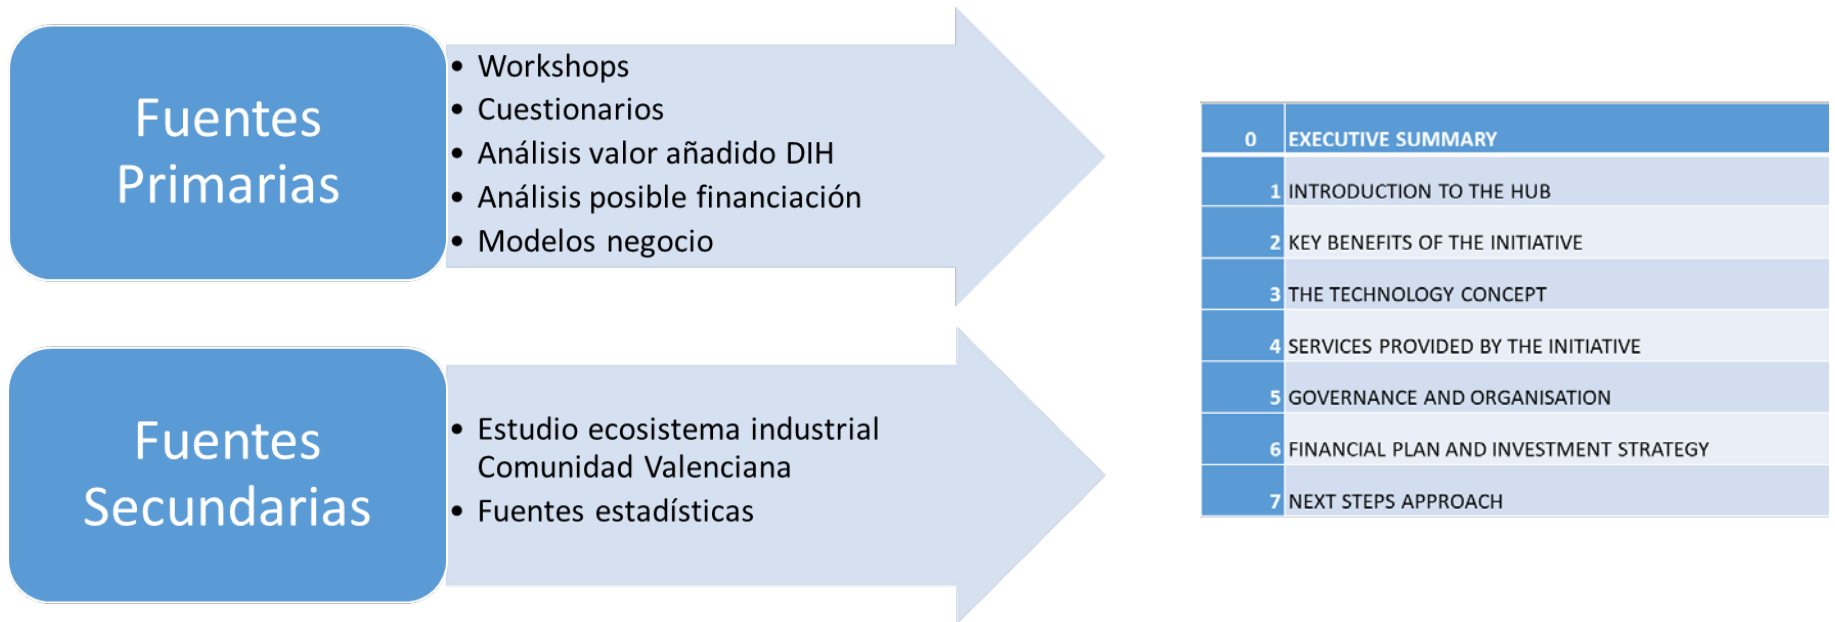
Fuentes Primarias

- Workshops
- Cuestionarios
- Análisis valor añadido DIH
- Análisis posible financiación
- Modelos negocio

Fuentes Secundarias

- Estudio ecosistema industrial Comunidad Valenciana
- Fuentes estadísticas

| 0 | EXECUTIVE SUMMARY |
|---|---|
| 1 | INTRODUCTION TO THE HUB |
| 2 | KEY BENEFITS OF THE INITIATIVE |
| 3 | THE TECHNOLOGY CONCEPT |
| 4 | SERVICES PROVIDED BY THE INITIATIVE |
| 5 | GOVERNANCE AND ORGANISATION |
| 6 | FINANCIAL PLAN AND INVESTMENT STRATEGY |
| 7 | NEXT STEPS APPROACH |